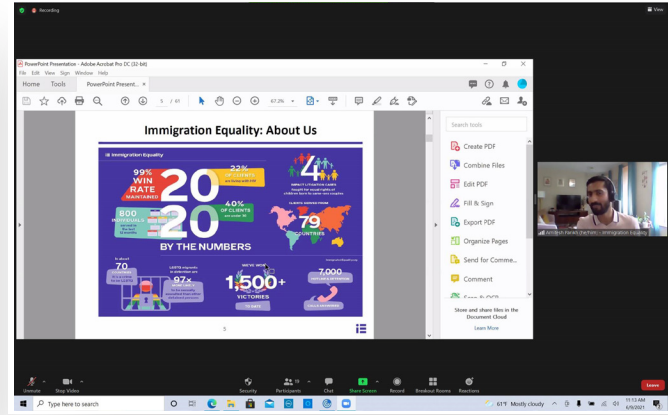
Recording

View

PowerPoint Presentation - Adobe Acrobat Pro DC (32-bit)

File Edit View Sign Window Help

Home Tools PowerPoint Present... ×

5 / 61

67.3%

Immigration Equality: About Us

Immigration Equality

99% WIN RATE MAINTAINED

20

22% OF CLIENTS are living with HIV

4 IMPACT LITIGATION CASES

800 INDIVIDUALS

20

40% OF CLIENTS

79 COUNTRIES

BY THE NUMBERS

70

97%

1,500+ VICTORIES

7,000

5

Search tools

Create PDF

Combine Files

Edit PDF

Fill & Sign

Export PDF

Organize Pages

Send for Comme...

Comment

Store and share files in the Document Cloud

Learn More

Immigration Equality

Unmute

Stop Video

Security

Participants 19

Chat

Share Screen

Record

Breakout Rooms

Reactions

Leave

Type here to search

61°F Mostly cloudy

11:13 AM

6/9/2021